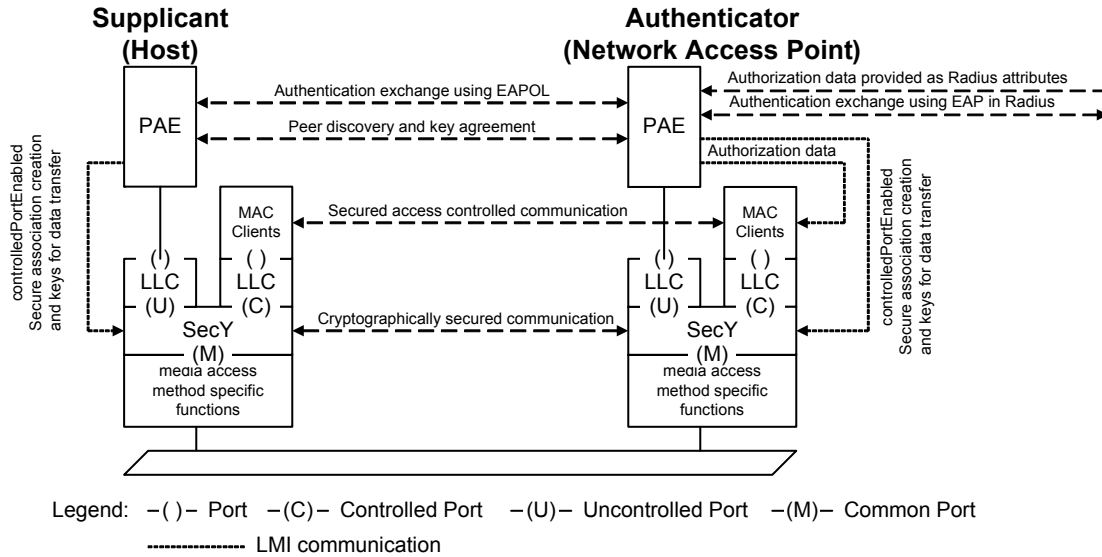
Supplicant
(Host)

Authenticator
(Network Access Point)

Authentication exchange using EAPOL

Peer discovery and key agreement

Authorization data provided as Radius attributes

Authentication exchange using EAP in Radius

Authorization data

PAE

PAE

controlledPortEnabled
Secure association creation
and keys for data transfer

MAC
Clients

Secured access controlled communication

MAC
Clients

( )
LLC
(U)

( )
LLC
(C)

( )
LLC
(U)

( )
LLC
(C)

SecY
(M)

Cryptographically secured communication

SecY
(M)

controlledPortEnabled
Secure association creation
and keys for data transfer

media access method specific functions

media access method specific functions

Legend: –( )– Port –(C)– Controlled Port –(U)– Uncontrolled Port –(M)– Common Port

LMI communication